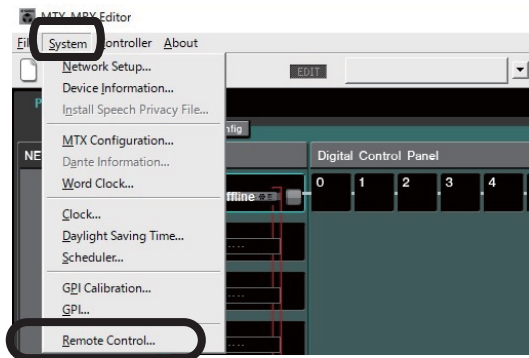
MTX-MRX Editor
File System Controller About
EDIT
Network Setup...
Device Information...
Install Speech Privacy File...
MTX Configuration...
Dante Information...
Word Clock...
Clock...
Daylight Saving Time...
Scheduler...
GPI Calibration...
GPI...
Remote Control...
NE
P
nfig
Digital Control Panel
0 1 2 3 4
ffline